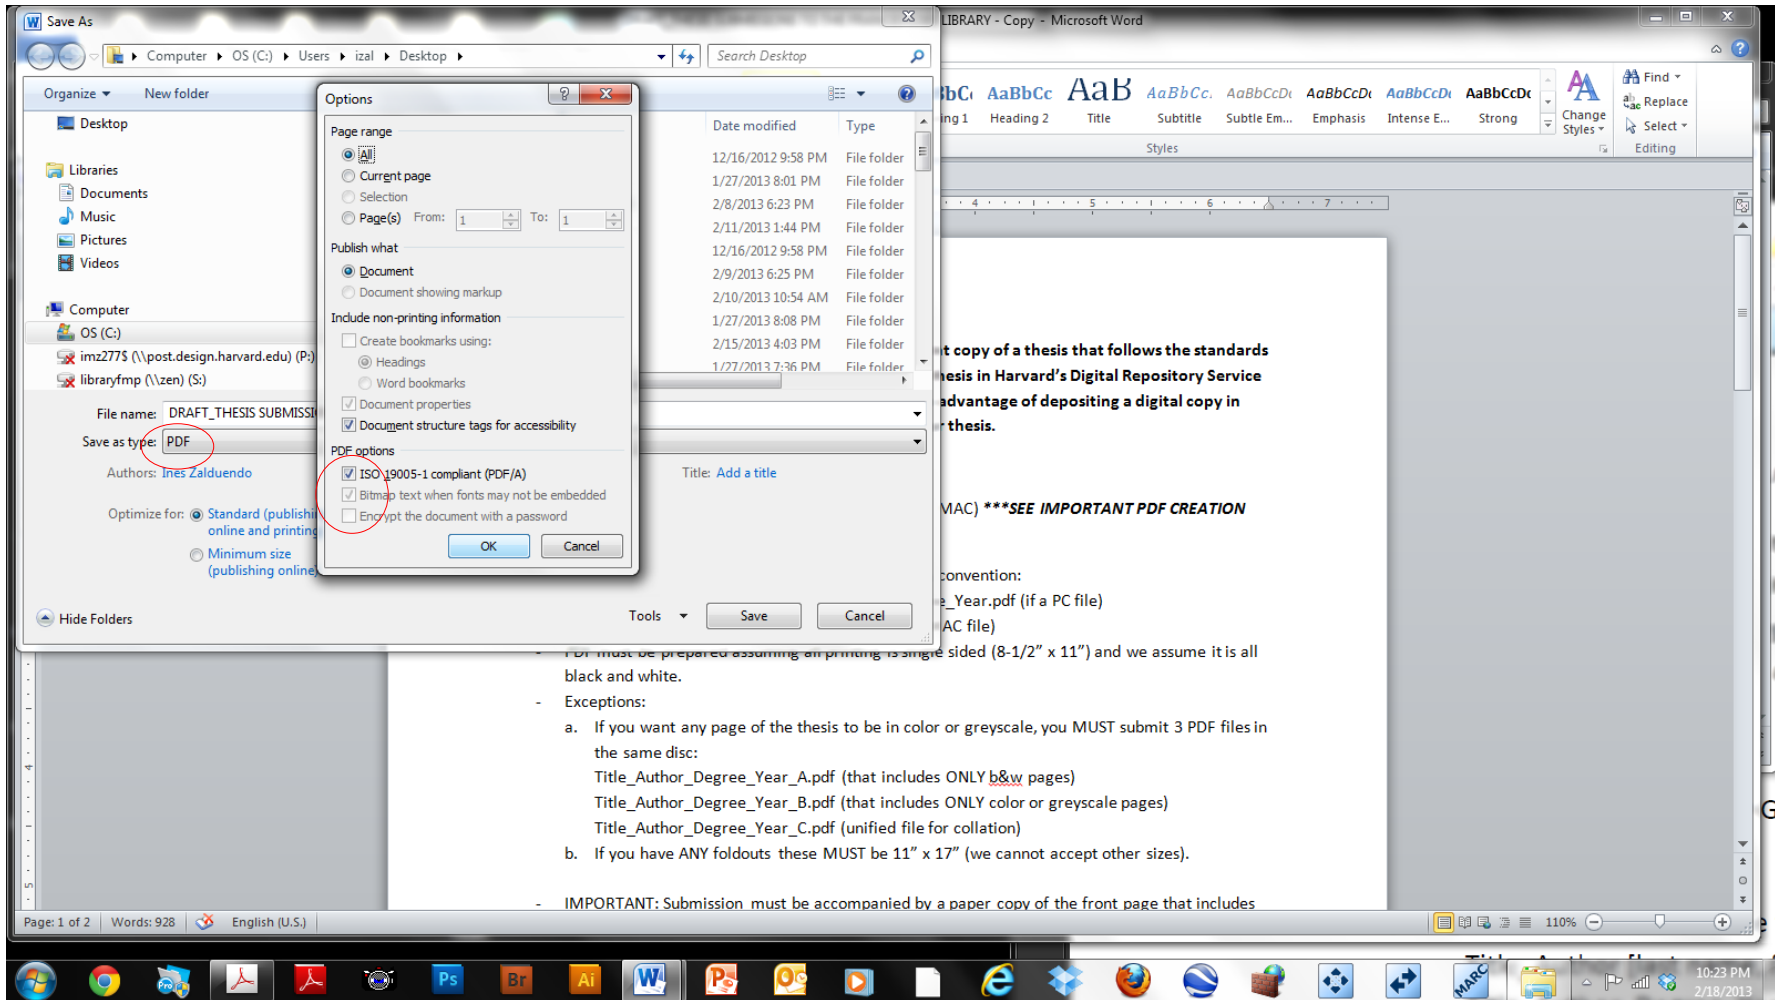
Save As

Computer ▸ OS (C:) ▸ Users ▸ izal ▸ Desktop ▸

Search Desktop

Organize ▾ New folder

Desktop

Libraries
Documents
Music
Pictures
Videos

Computer
OS (C:)
imz277$ (\\post.design.harvard.edu) (P:)
libraryfmp (\\zen) (S:)

Date modified | Type
12/16/2012 9:58 PM | File folder
1/27/2013 8:01 PM | File folder
2/8/2013 6:23 PM | File folder
2/11/2013 1:44 PM | File folder
12/16/2012 9:58 PM | File folder
2/9/2013 6:25 PM | File folder
2/10/2013 10:54 AM | File folder
1/27/2013 8:08 PM | File folder
2/15/2013 4:03 PM | File folder
1/27/2013 7:36 PM | File folder

File name: DRAFT_THESIS SUBMISSI
Save as type: PDF
Authors: Ines Zalduendo
Title: Add a title
Optimize for: Standard (publishing online and printing)
Minimum size (publishing online)

Hide Folders
Tools ▾ Save Cancel

Options
Page range
All
Current page
Selection
Page(s) From: 1 To: 1
Publish what
Document
Document showing markup
Include non-printing information
Create bookmarks using:
Headings
Word bookmarks
Document properties
Document structure tags for accessibility
PDF options
ISO 19005-1 compliant (PDF/A)
Bitmap text when fonts may not be embedded
Encrypt the document with a password
OK Cancel

LIBRARY - Copy - Microsoft Word

AaBbCc AaBbCc AaB AaBbCc. AaBbCcDc AaBbCcDc AaBbCcDc AaBbCcDc
ing 1 Heading 2 Title Subtitle Subtle Em... Emphasis Intense E... Strong
Change Styles
Styles
Find ▾
Replace
Select ▾
Editing

t copy of a thesis that follows the standards
esis in Harvard's Digital Repository Service
advantage of depositing a digital copy in
thesis.

MAC) ***SEE IMPORTANT PDF CREATION

convention:
_Year.pdf (if a PC file)
AC file)
sided (8-1/2" x 11") and we assume it is all black and white.
- Exceptions:
a. If you want any page of the thesis to be in color or greyscale, you MUST submit 3 PDF files in the same disc:
Title_Author_Degree_Year_A.pdf (that includes ONLY b&w pages)
Title_Author_Degree_Year_B.pdf (that includes ONLY color or greyscale pages)
Title_Author_Degree_Year_C.pdf (unified file for collation)
b. If you have ANY foldouts these MUST be 11" x 17" (we cannot accept other sizes).

- IMPORTANT: Submission must be accompanied by a paper copy of the front page that includes

Page: 1 of 2 Words: 928 English (U.S.) 110%

10:23 PM
2/18/2013